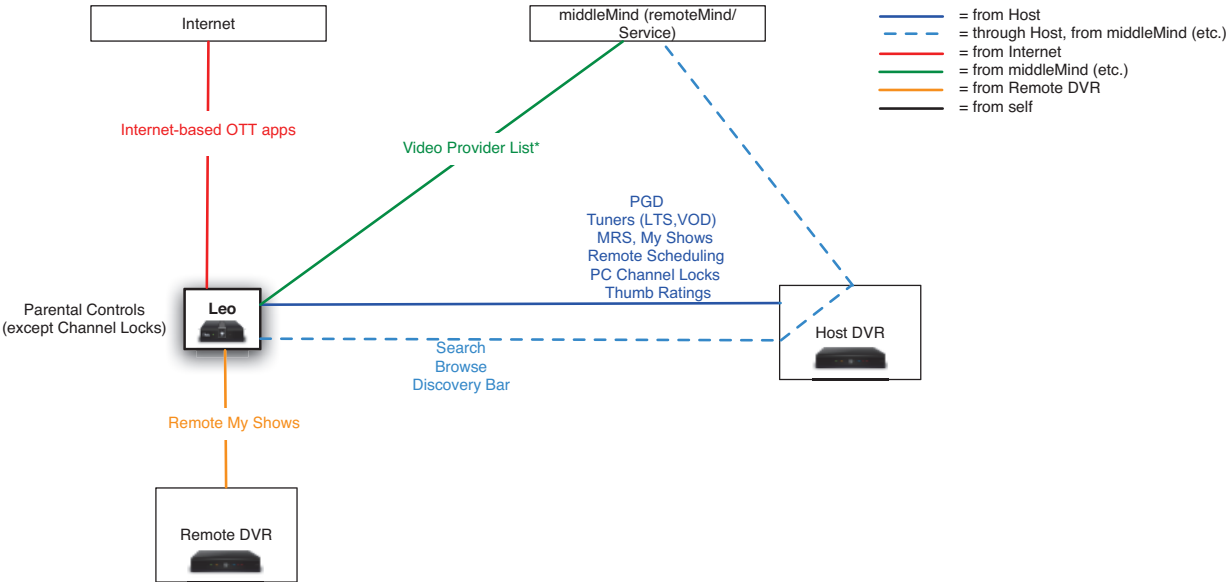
Internet

middleMind (remoteMind/ Service)

= from Host
= through Host, from middleMind (etc.)
= from Internet
= from middleMind (etc.)
= from Remote DVR
= from self

Internet-based OTT apps

Video Provider List*

PGD
Tuners (LTS,VOD)
MRS, My Shows
Remote Scheduling
PC Channel Locks
Thumb Ratings

Parental Controls
(except Channel Locks)

Leo

Host DVR

Search
Browse
Discovery Bar

Remote My Shows

Remote DVR